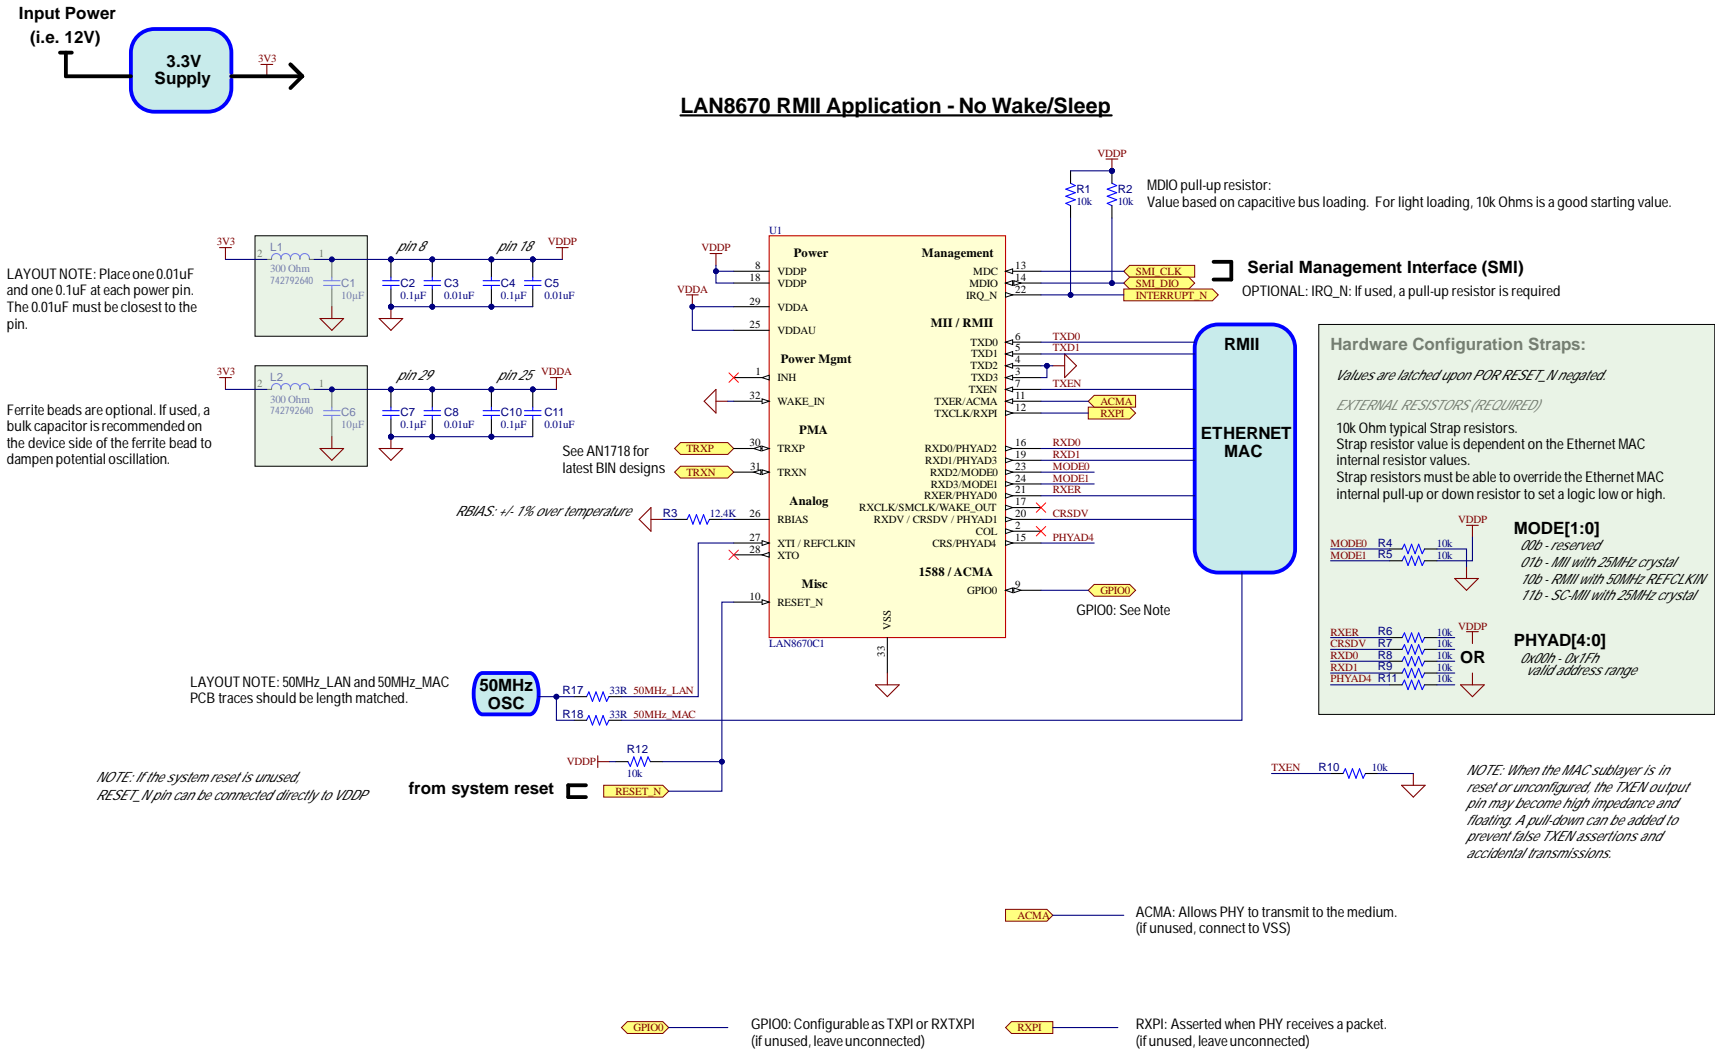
Input Power
(i.e. 12V)

3.3V
Supply

3V3

LAN8670 RMII Application - No Wake/Sleep

VDDP
R1
10k
R2
10k

MDIO pull-up resistor:
Value based on capacitive bus loading. For light loading, 10k Ohms is a good starting value.

3V3
L1
300 Ohm
742792640
C1
10µF
pin 8
pin 18
VDDP
C2
0.1µF
C3
0.01uF
C4
0.1µF
C5
0.01uF

LAYOUT NOTE: Place one 0.01uF and one 0.1uF at each power pin. The 0.01uF must be closest to the pin.

3V3
L2
300 Ohm
742792640
C6
10µF
pin 29
pin 25
VDDA
C7
0.1µF
C8
0.01uF
C10
0.1µF
C11
0.01uF

Ferrite beads are optional. If used, a bulk capacitor is recommended on the device side of the ferrite bead to dampen potential oscillation.

U1
VDDP
VDDA
Power
VDDP
VDDP
VDDA
VDDAU
8
18
29
25
Management
MDC
MDIO
IRQ_N
13
14
22
SMI_CLK
SMI_DIO
INTERRUPT_N

Serial Management Interface (SMI)
OPTIONAL: IRQ_N: If used, a pull-up resistor is required

MII / RMII
TXD0
TXD1
TXD2
TXD3
TXEN
TXER/ACMA
TXCLK/RXPI
6
5
4
3
7
11
12
TXD0
TXD1
TXEN
ACMA
RXPI

Power Mgmt
INH
WAKE_IN
1
32
PMA
TRXP
TRXN
30
31
TRXP
TRXN
See AN1718 for latest BIN designs

RXD0/PHYAD2
RXD1/PHYAD3
RXD2/MODE0
RXD3/MODE1
RXER/PHYAD0
RXCLK/SMCLK/WAKE_OUT
RXDV / CRSDV / PHYAD1
COL
CRS/PHYAD4
16
19
23
24
21
17
20
2
15
RXD0
RXD1
MODE0
MODE1
RXER
CRSDV
PHYAD4

Analog
RBIAS
26
R3
12.4K
RBIAS: +/- 1% over temperature
XTI / REFCLKIN
XTO
27
28
1588 / ACMA
GPIO0
9
GPIO0
GPIO0: See Note
Misc
RESET_N
10
VSS
33
LAN8670C1

RMII

ETHERNET
MAC

Hardware Configuration Straps:
Values are latched upon POR RESET_N negated.
EXTERNAL RESISTORS (REQUIRED)
10k Ohm typical Strap resistors.
Strap resistor value is dependent on the Ethernet MAC internal resistor values.
Strap resistors must be able to override the Ethernet MAC internal pull-up or down resistor to set a logic low or high.

VDDP
MODE0
MODE1
R4
R5
10k
10k
MODE[1:0]
00b - reserved
01b - MII with 25MHz crystal
10b - RMII with 50MHz REFCLKIN
11b - SC-MII with 25MHz crystal

VDDP
RXER
CRSDV
RXD0
RXD1
PHYAD4
R6
R7
R8
R9
R11
10k
10k
10k
10k
10k
OR
PHYAD[4:0]
0x00h - 0x1Fh
valid address range

LAYOUT NOTE: 50MHz_LAN and 50MHz_MAC PCB traces should be length matched.
50MHz
OSC
R17
33R
50MHz_LAN
R18
33R
50MHz_MAC

VDDP
R12
10k
NOTE: If the system reset is unused, RESET_N pin can be connected directly to VDDP
from system reset
RESET_N

TXEN
R10
10k
NOTE: When the MAC sublayer is in reset or unconfigured, the TXEN output pin may become high impedance and floating. A pull-down can be added to prevent false TXEN assertions and accidental transmissions.

ACMA
ACMA: Allows PHY to transmit to the medium.
(if unused, connect to VSS)

GPIO0
GPIO0: Configurable as TXPI or RXTXPI
(if unused, leave unconnected)

RXPI
RXPI: Asserted when PHY receives a packet.
(if unused, leave unconnected)